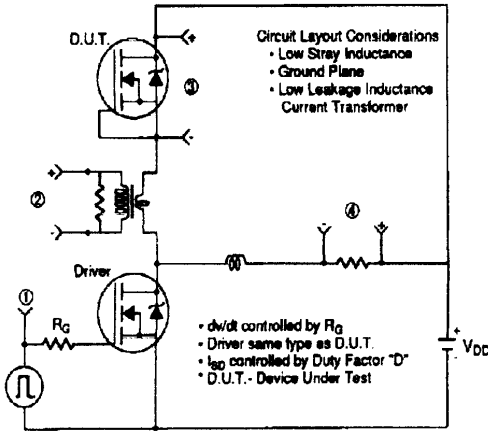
D.U.T.

+

③

-

Circuit Layout Considerations
• Low Stray Inductance
• Ground Plane
• Low Leakage Inductance Current Transformer

+

②

-

④

Driver

①

$R_G$

• dv/dt controlled by $R_G$
• Driver same type as D.U.T.
• $I_{SD}$ controlled by Duty Factor "D"
* D.U.T.- Device Under Test

+

$V_{DD}$